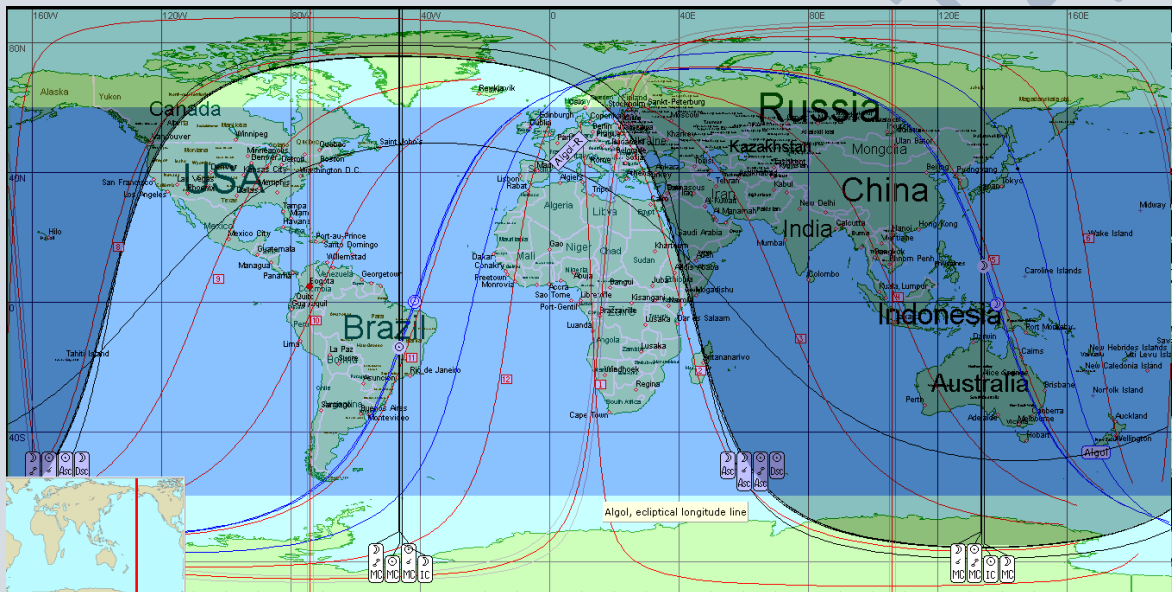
160W 120W 80W 40W 0 40E 80E 120E 160E

60N
40N
0
40S

Alaska
Yukon
Canada
Vancouver
Winnipeg
USA
San Francisco
Los Angeles
Denver
Chicago
Boston
Washington D.C.
Quebec
Saint John's
Reykjavik
Edinburgh
Dublin
Copenhagen
Stockholm
Sankt-Peterburg
Russia
Berlin
Moscow
Kazakhstan
Mongolia
Ulan Bator
Beijing
Tokyo
China
New Delhi
Kabul
Tehran
Al Manamah
Calcutta
India
Mumbai
Colombo
Hanoi
Hong Kong
Manila
Phnom Penh
Kuala Lumpur
Singapore
Indonesia
Darwin
Cairns
Australia
Perth
Adelaide
Brisbane
Canberra
Hobart
Auckland
Wellington
New Caledonia Island
Norfolk Island
New Hebrides Islands
Port Moresby
Caroline Islands
Wake Island
Midway
Hilo
Tahiti Island
Mexico City
Havana
Tampa
Guatemala
Managua
Panama
Port-au-Prince
Santo Domingo
Willemstad
Georgetown
Bogota
Quito
Brazil
Lima
La Paz
Rio de Janeiro
Asuncion
Santiago
Buenos Aires
Montevideo
Lisbon
Rabat
Algiers
Tripoli
Algeria
Libya
Egypt
Niger
Chad
Mali
Dakar
Conakry
Freetown
Monrovia
Accra
Sao Tome
Libreville
Port-Gentil
Luanda
Bangui
Kisangani
Brazzaville
Khartoum
Addis Ababa
Juba
Mogadishu
Dar es Salaam
Lusaka
Angola
Antananarivo
Cape Town
South Africa
Regina
Damascus
Saudi Arabia
Algol-R
Algol

3 8 10 11 12 1 2 5 4 9 6

Asc Asc Dsc Dsc
MC MC MC IC MC MC IC MC

Algol, ecliptical longitude line